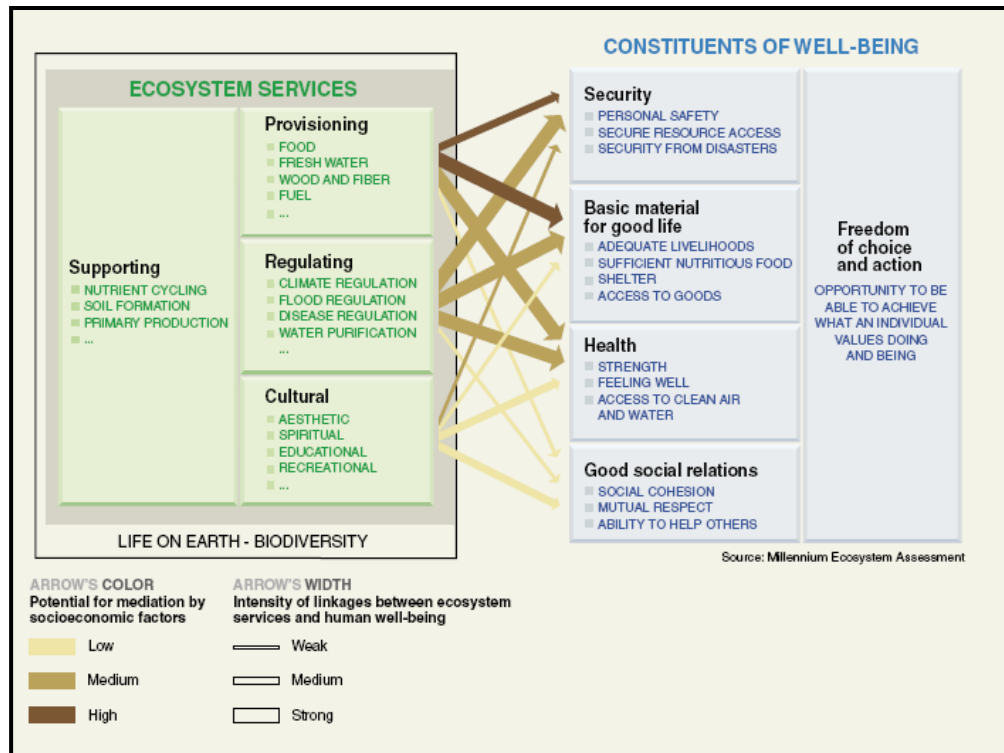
ECOSYSTEM SERVICES

Supporting
NUTRIENT CYCLING
SOIL FORMATION
PRIMARY PRODUCTION
...

Provisioning
FOOD
FRESH WATER
WOOD AND FIBER
FUEL
...

Regulating
CLIMATE REGULATION
FLOOD REGULATION
DISEASE REGULATION
WATER PURIFICATION
...

Cultural
AESTHETIC
SPIRITUAL
EDUCATIONAL
RECREATIONAL
...

LIFE ON EARTH - BIODIVERSITY

CONSTITUENTS OF WELL-BEING

Security
PERSONAL SAFETY
SECURE RESOURCE ACCESS
SECURITY FROM DISASTERS

Basic material for good life
ADEQUATE LIVELIHOODS
SUFFICIENT NUTRITIOUS FOOD
SHELTER
ACCESS TO GOODS

Health
STRENGTH
FEELING WELL
ACCESS TO CLEAN AIR AND WATER

Good social relations
SOCIAL COHESION
MUTUAL RESPECT
ABILITY TO HELP OTHERS

Freedom of choice and action
OPPORTUNITY TO BE ABLE TO ACHIEVE WHAT AN INDIVIDUAL VALUES DOING AND BEING

Source: Millennium Ecosystem Assessment

ARROW'S COLOR
Potential for mediation by socioeconomic factors
Low
Medium
High

ARROW'S WIDTH
Intensity of linkages between ecosystem services and human well-being
Weak
Medium
Strong